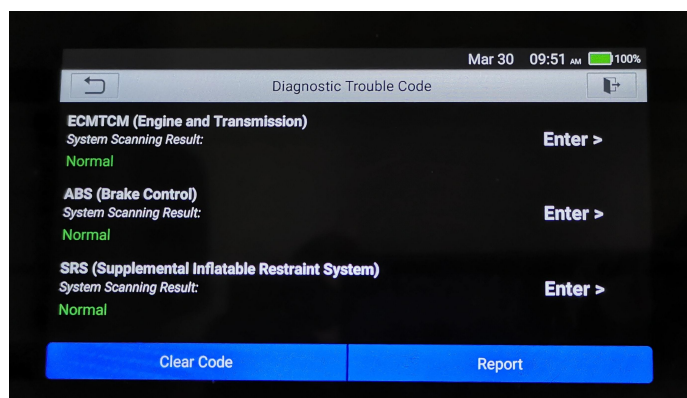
Mar 30 09:51 AM 100%

Diagnostic Trouble Code

ECMTCM (Engine and Transmission)
System Scanning Result:
Normal

Enter >

ABS (Brake Control)
System Scanning Result:
Normal

Enter >

SRS (Supplemental Inflatable Restraint System)
System Scanning Result:
Normal

Enter >

Clear Code

Report